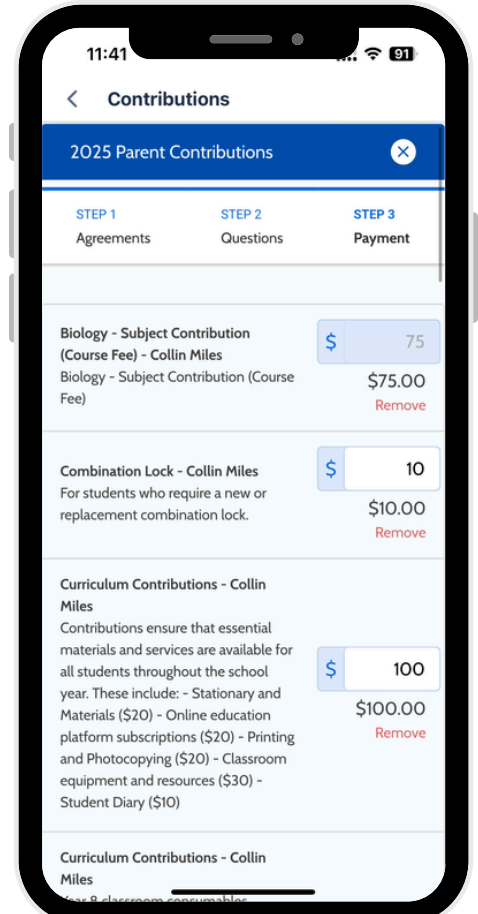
11:41

91

Contributions

2025 Parent Contributions

STEP 1
Agreements

STEP 2
Questions

STEP 3
Payment

Biology - Subject Contribution (Course Fee) - Collin Miles
Biology - Subject Contribution (Course Fee)

$ 75

$75.00
Remove

Combination Lock - Collin Miles
For students who require a new or replacement combination lock.

$ 10

$10.00
Remove

Curriculum Contributions - Collin Miles
Contributions ensure that essential materials and services are available for all students throughout the school year. These include: - Stationary and Materials ($20) - Online education platform subscriptions ($20) - Printing and Photocopying ($20) - Classroom equipment and resources ($30) - Student Diary ($10)

$ 100

$100.00
Remove

Curriculum Contributions - Collin Miles
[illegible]